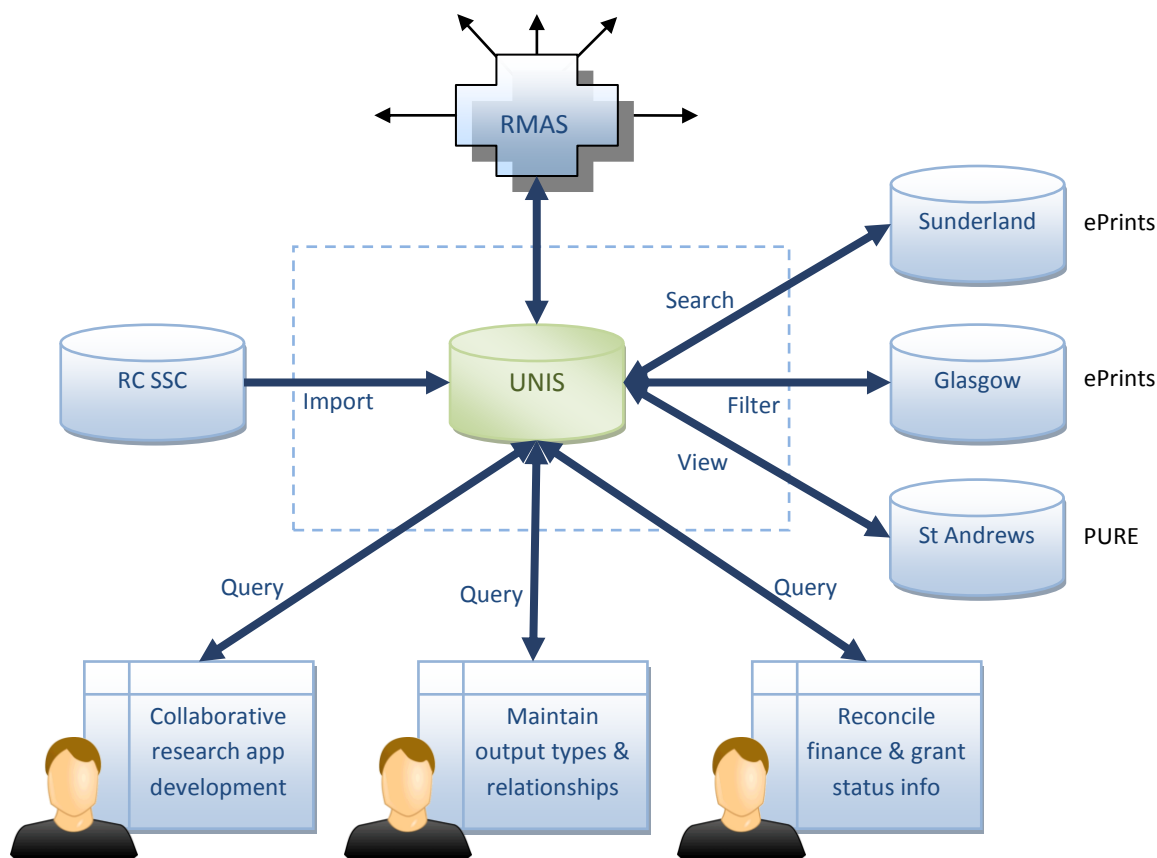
RMAS

Sunderland ePrints

Search

RC SSC

Import

UNIS

Glasgow ePrints

Filter

View

St Andrews PURE

Query

Query

Query

Collaborative research app development

Maintain output types & relationships

Reconcile finance & grant status info